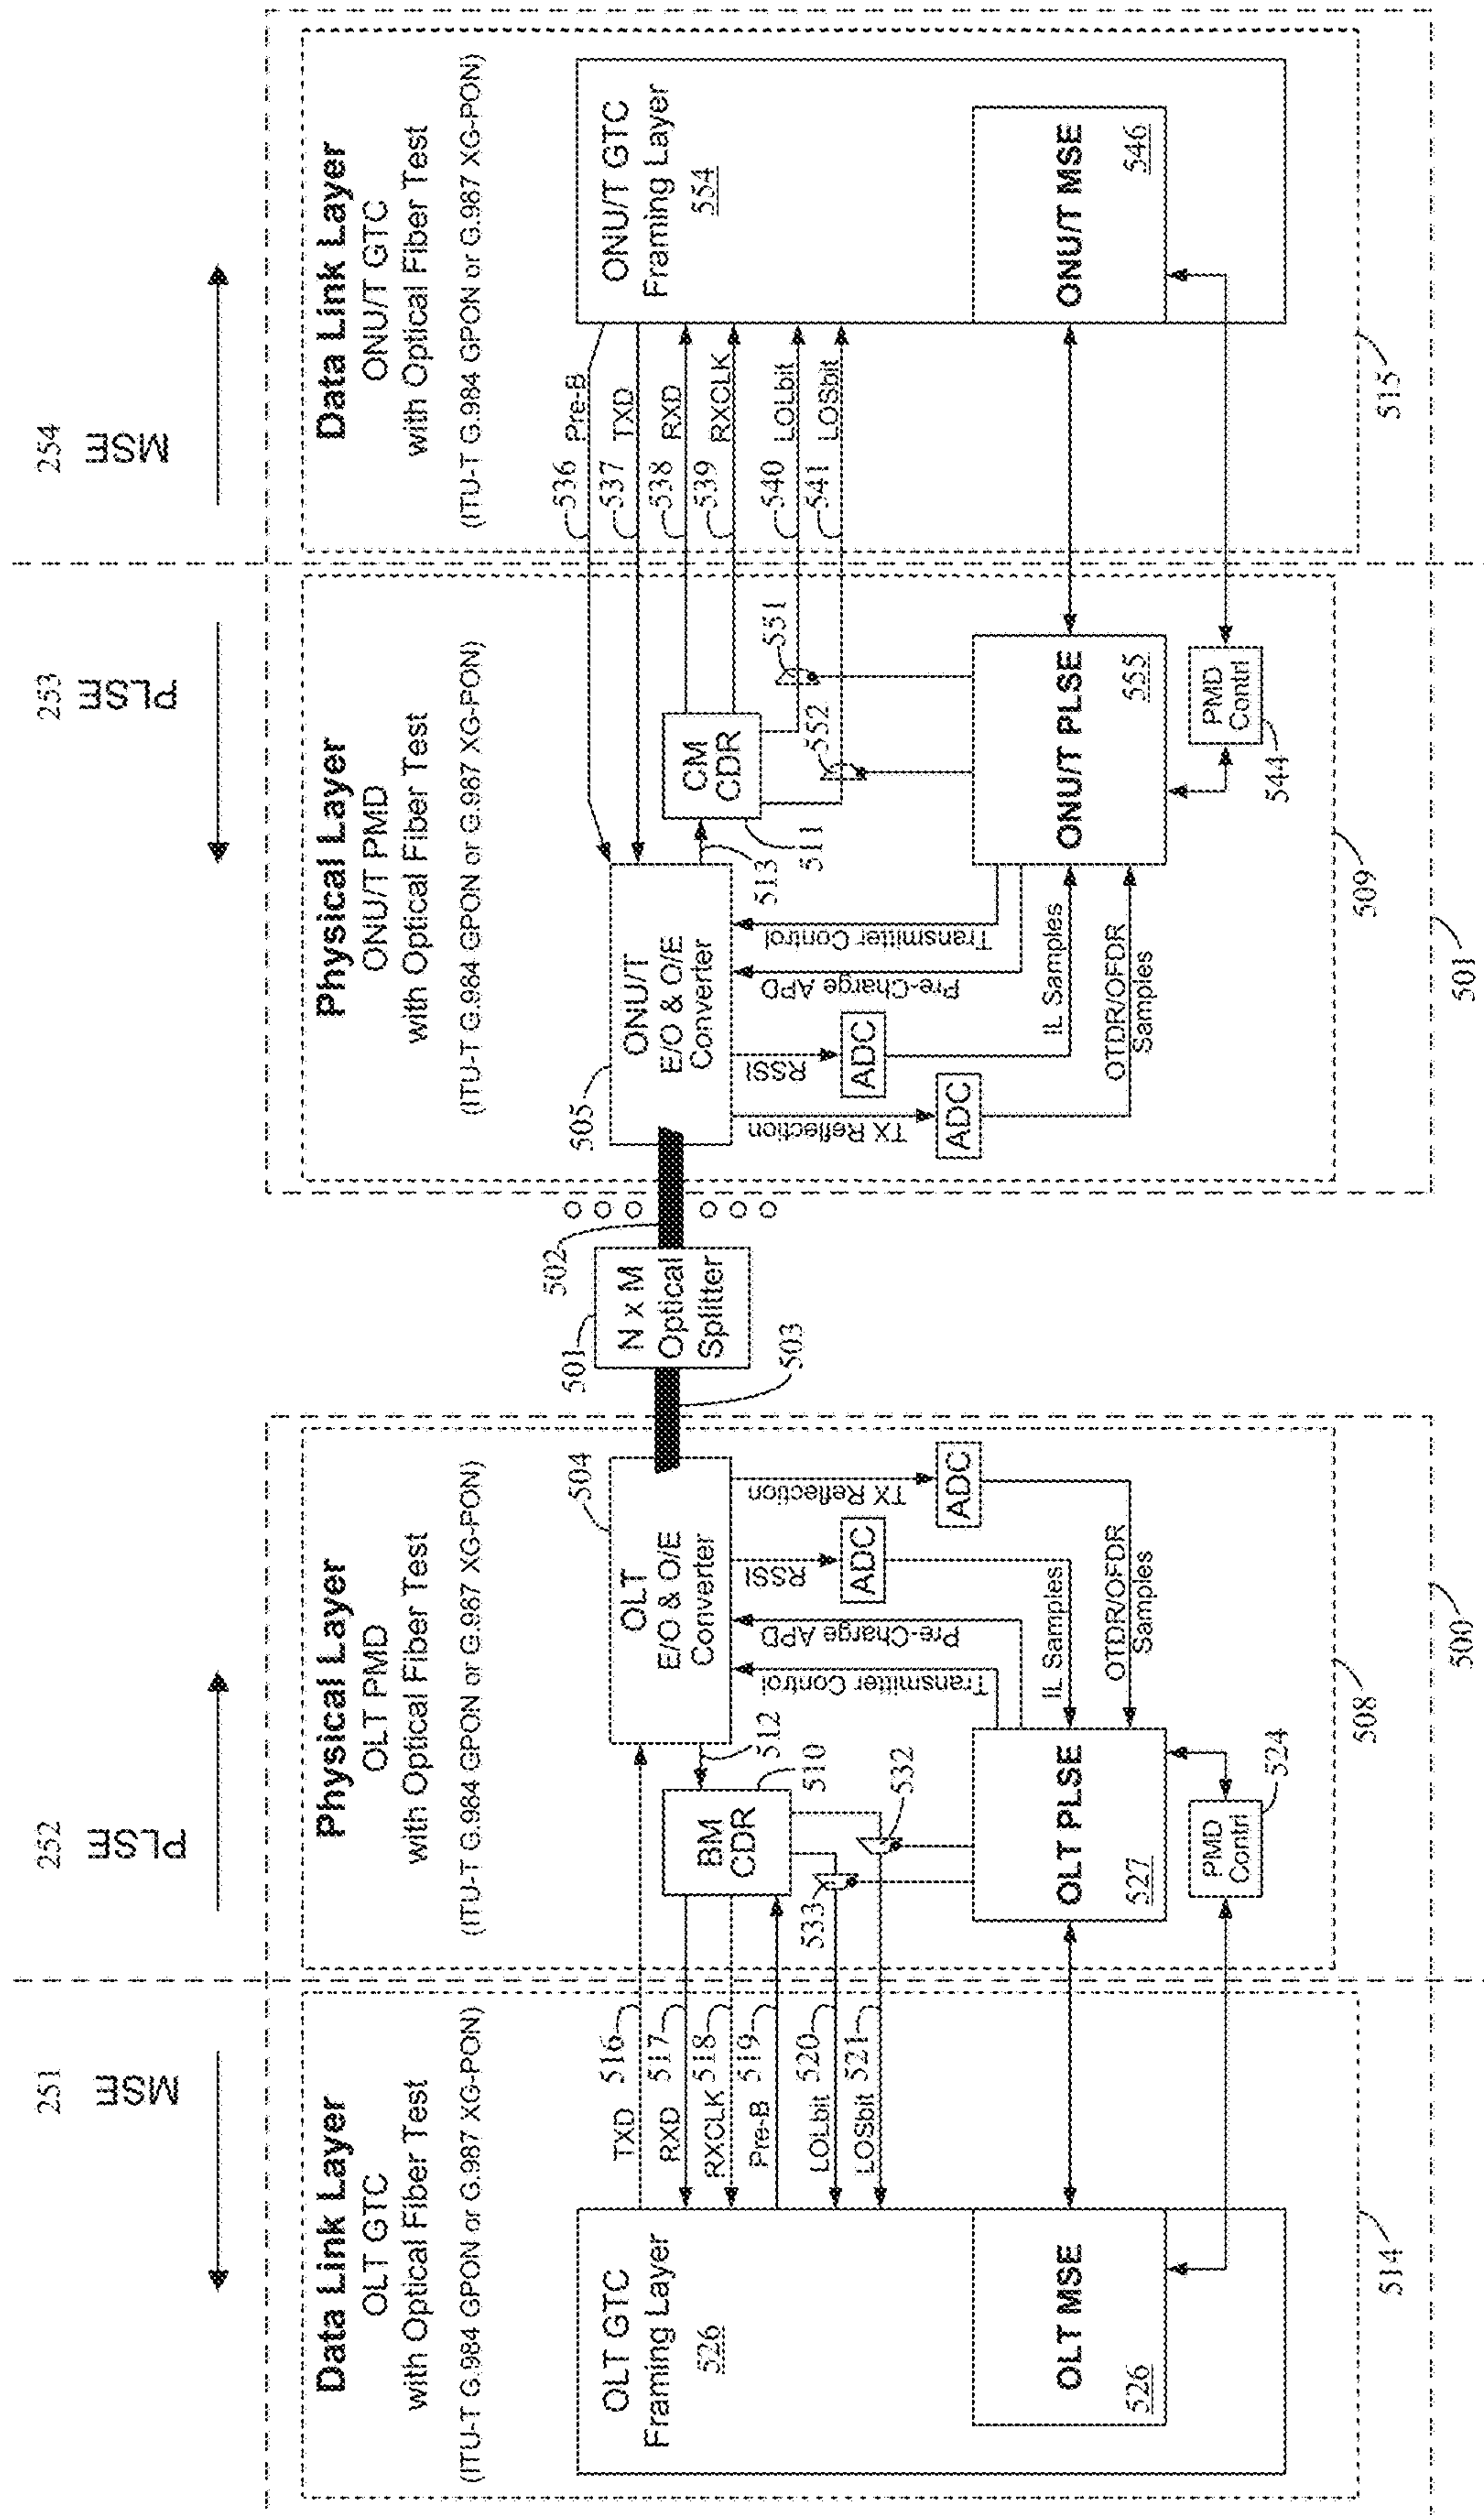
251 MSE

Data Link Layer
OLT GTC
with Optical Fiber Test
(ITU-T G.984 GPON or G.987 XG-PON)

OLT GTC Framing Layer 526

OLT MSE 526

TXD 516
RXD 517
RXCLK 518
Pre-B 519
LOLbit 520
LOSbit 521

514

252 PLSE

Physical Layer
OLT PMD
with Optical Fiber Test
(ITU-T G.984 GPON or G.987 XG-PON)

504
OLT E/O & O/E Converter

512
BM CDR 510
533
532

OLT PLSE 527

PMD Contrl 524

Transmitter Control
Pre-Charge APD
RSSI
ADC
IL Samples
TX Reflection
ADC
OTDR/OFDR Samples

508
500

501
N x M Optical Splitter
502
503

253 PLSE

Physical Layer
ONU/T PMD
with Optical Fiber Test
(ITU-T G.984 GPON or G.987 XG-PON)

505
ONU/T E/O & O/E Converter

513
CM CDR 511
552
551

ONU/T PLSE 555

PMD Contrl 544

Transmitter Control
Pre-Charge APD
RSSI
ADC
IL Samples
TX Reflection
ADC
OTDR/OFDR Samples

509
501

254 MSE

Data Link Layer
ONU/T GTC
with Optical Fiber Test
(ITU-T G.984 GPON or G.987 XG-PON)

ONU/T GTC Framing Layer 554

ONU/T MSE 546

536 Pre-B
537 TXD
538 RXD
539 RXCLK
540 LOLbit
541 LOSbit

515